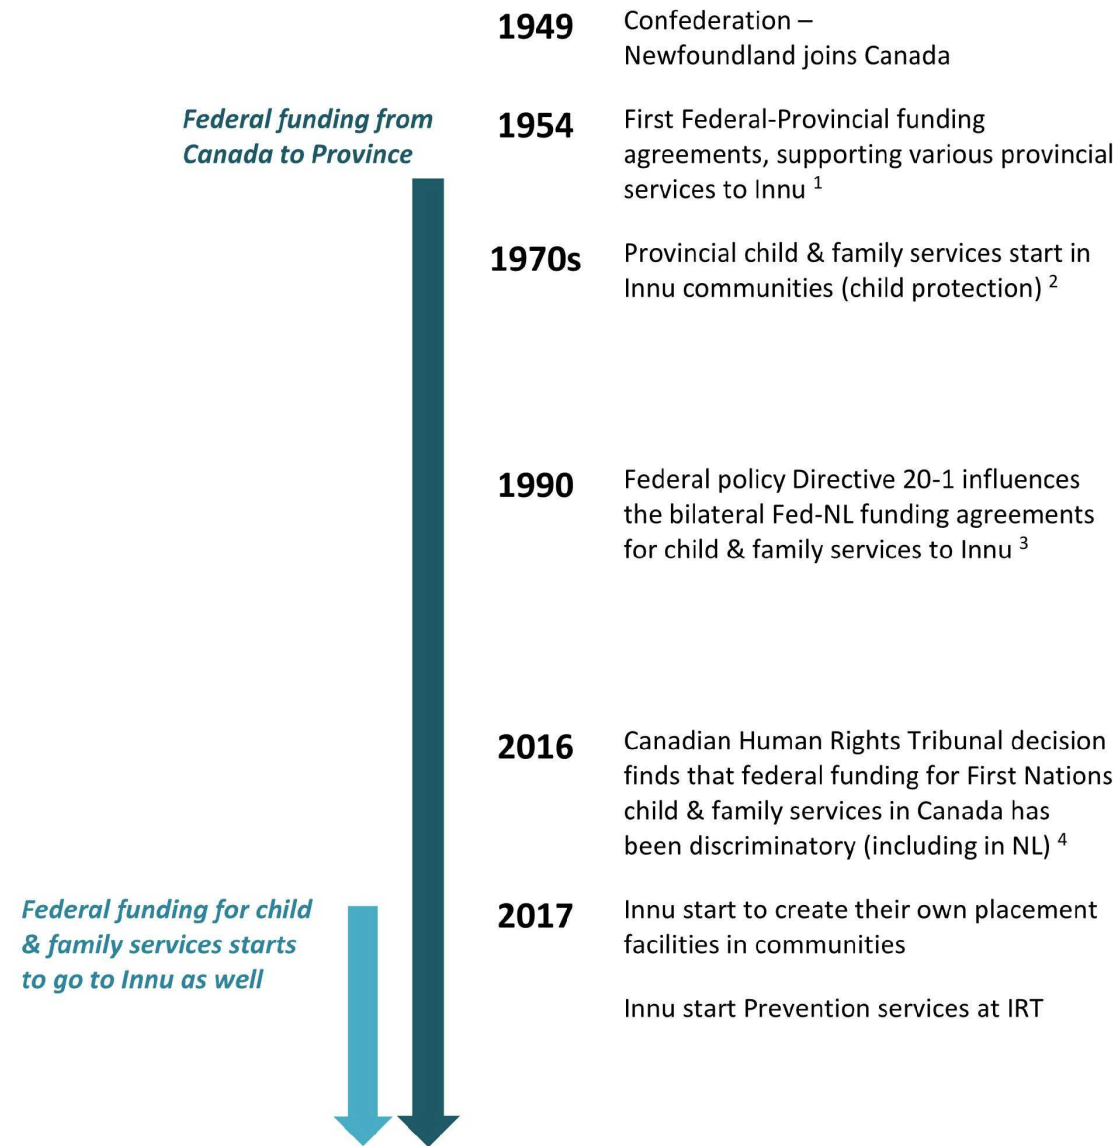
Federal funding from Canada to Province

1949 Confederation – Newfoundland joins Canada

1954 First Federal-Provincial funding agreements, supporting various provincial services to Innu $^1$

1970s Provincial child & family services start in Innu communities (child protection) $^2$

1990 Federal policy Directive 20-1 influences the bilateral Fed-NL funding agreements for child & family services to Innu $^3$

2016 Canadian Human Rights Tribunal decision finds that federal funding for First Nations child & family services in Canada has been discriminatory (including in NL) $^4$

Federal funding for child & family services starts to go to Innu as well

2017 Innu start to create their own placement facilities in communities

Innu start Prevention services at IRT